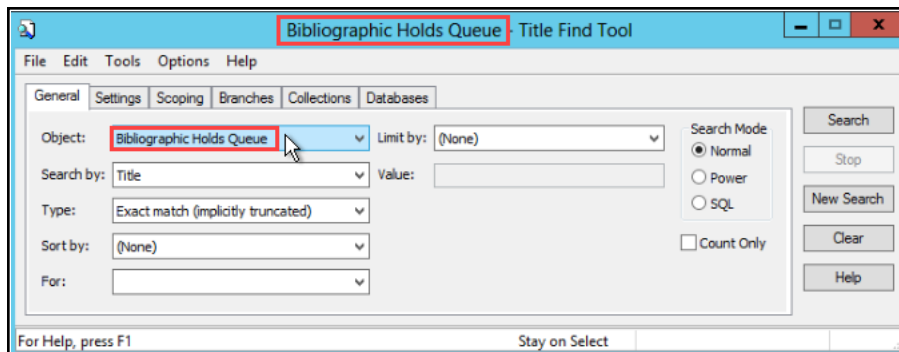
Bibliographic Holds Queue - Title Find Tool

File Edit Tools Options Help

General Settings Scoping Branches Collections Databases

Object: Bibliographic Holds Queue

Limit by: (None)

Search Mode
Normal
Power
SQL

Search
Stop
New Search
Clear
Help

Search by: Title

Value:

Type: Exact match (implicitly truncated)

Sort by: (None)

Count Only

For:

For Help, press F1

Stay on Select